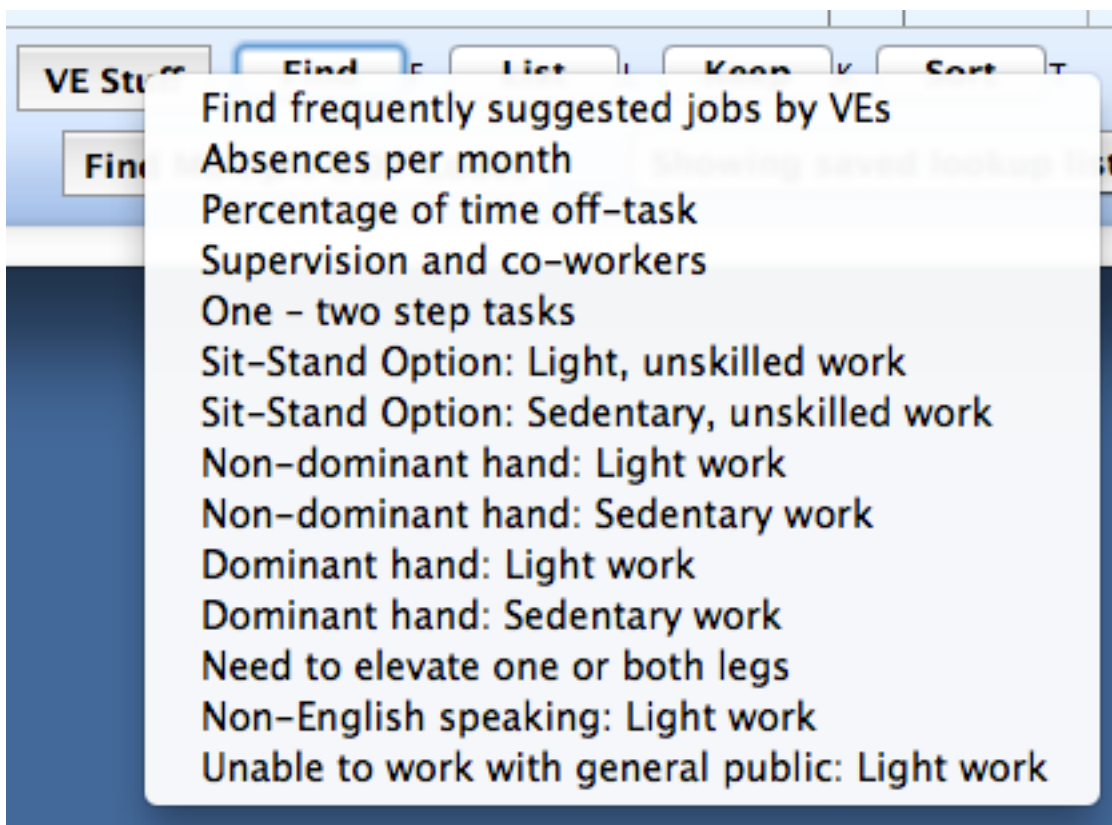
VE Stu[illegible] Find F List L Keep K Sort T

Fin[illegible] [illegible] Showing saved lookup lis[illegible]

Find frequently suggested jobs by VEs
Absences per month
Percentage of time off-task
Supervision and co-workers
One - two step tasks
Sit-Stand Option: Light, unskilled work
Sit-Stand Option: Sedentary, unskilled work
Non-dominant hand: Light work
Non-dominant hand: Sedentary work
Dominant hand: Light work
Dominant hand: Sedentary work
Need to elevate one or both legs
Non-English speaking: Light work
Unable to work with general public: Light work